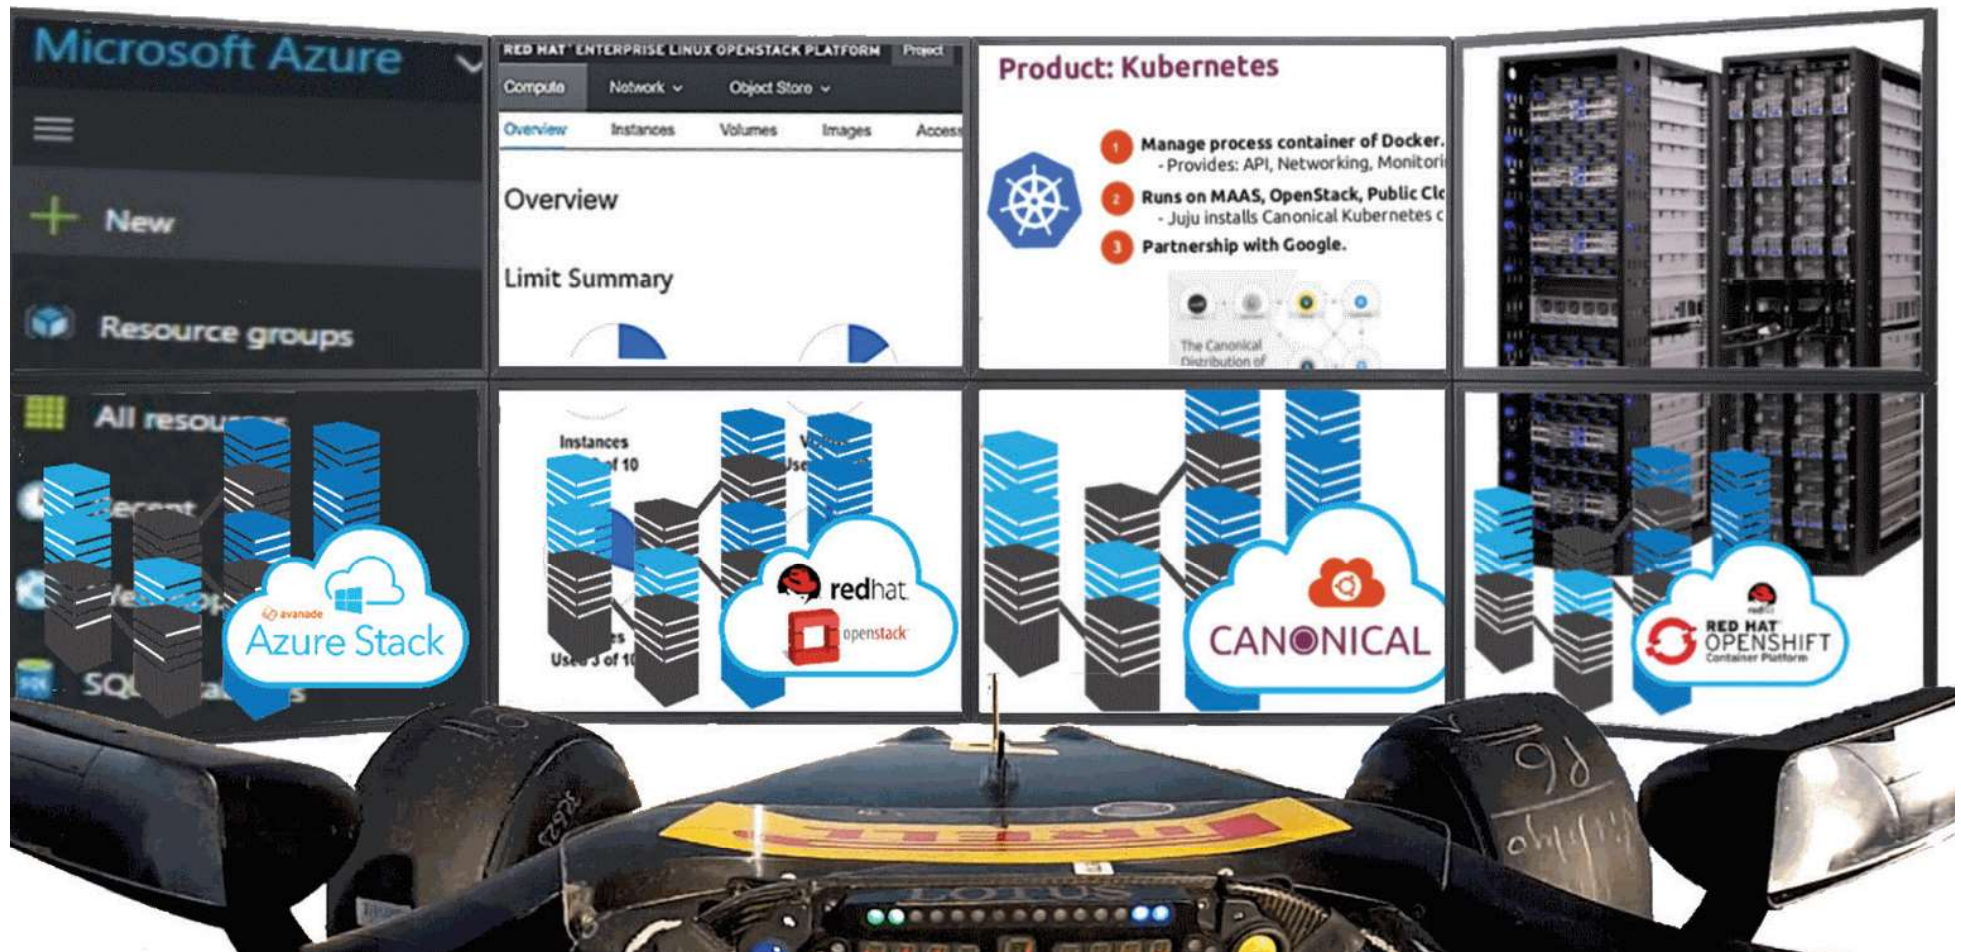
Microsoft Azure

New

Resource groups

All resou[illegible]

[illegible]

SQ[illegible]

avanade

Azure Stack

RED HAT ENTERPRISE LINUX OPENSTACK PLATFORM Project

Compute Network Object Store

Overview Instances Volumes Images Access

Overview

Limit Summary

Instances
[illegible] of 10

Vo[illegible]
Use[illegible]

Use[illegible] 3 of 10

redhat

openstack

Product: Kubernetes

1 Manage process container of Docker.
- Provides: API, Networking, Monitori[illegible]

2 Runs on MAAS, OpenStack, Public Cl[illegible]
- Juju installs Canonical Kubernetes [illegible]

3 Partnership with Google.

The Canonical
Distribution of

CANONICAL

RED HAT
OPENSHIFT
Container Platform

PIRELLI

LOTUS